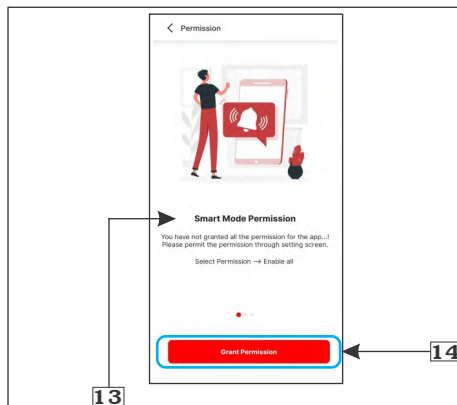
Permission

Smart Mode Permission

You have not granted all the permission for the app...! Please permit the permission through setting screen.

Select Permission → Enable all

Grant Permission

14

13